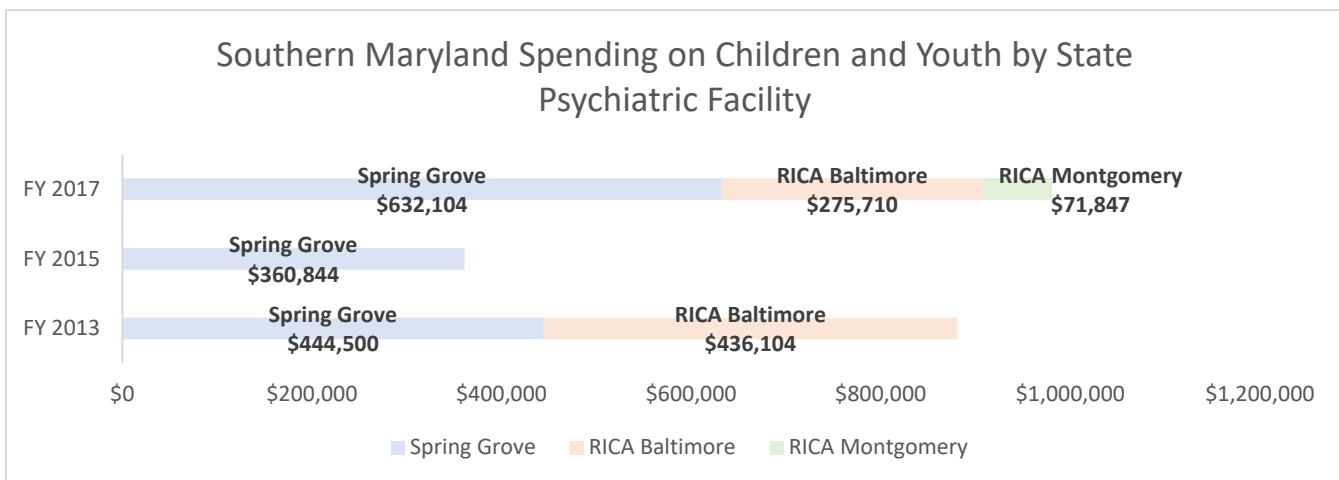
Southern Maryland Spending on Children and Youth by State Psychiatric Facility

FY 2017
Spring Grove
$632,104
RICA Baltimore
$275,710
RICA Montgomery
$71,847

FY 2015
Spring Grove
$360,844

FY 2013
Spring Grove
$444,500
RICA Baltimore
$436,104

$0
$200,000
$400,000
$600,000
$800,000
$1,000,000
$1,200,000

Spring Grove
RICA Baltimore
RICA Montgomery